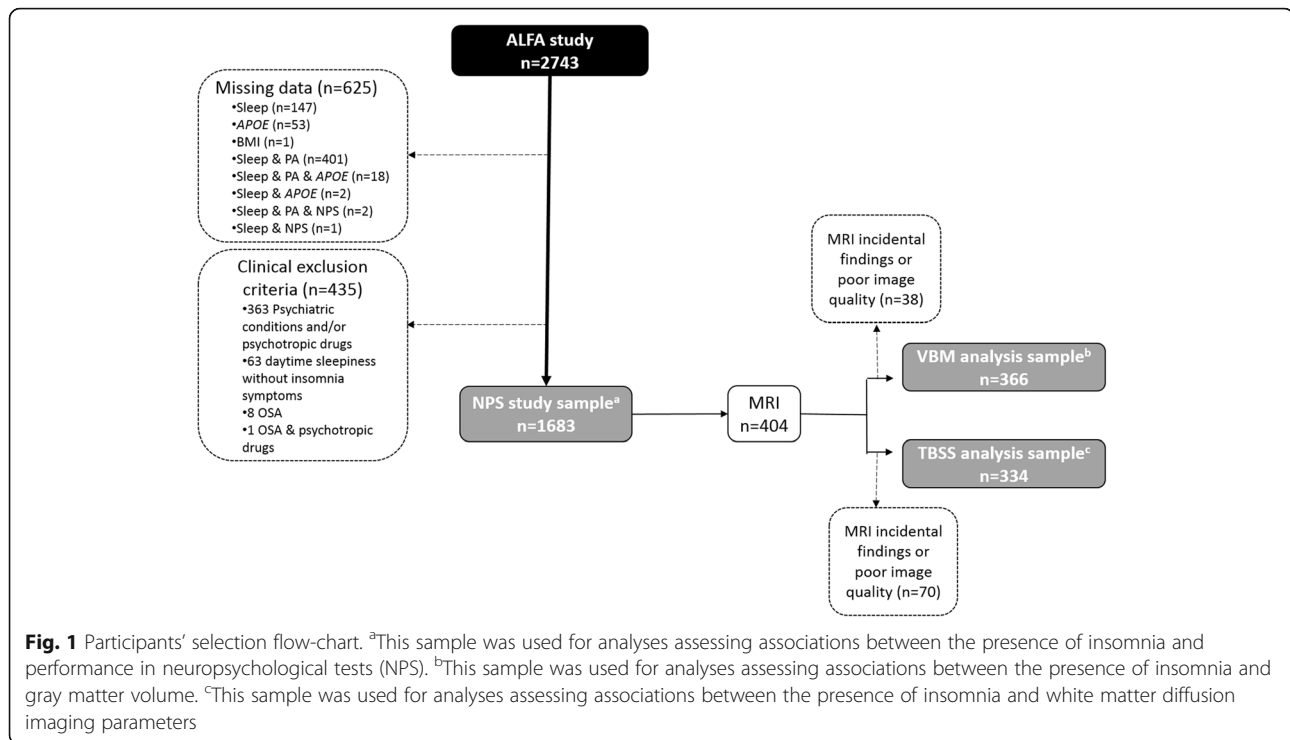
ALFA study
n=2743

Missing data (n=625)
•Sleep (n=147)
•*APOE* (n=53)
•BMI (n=1)
•Sleep & PA (n=401)
•Sleep & PA & *APOE* (n=18)
•Sleep & *APOE* (n=2)
•Sleep & PA & NPS (n=2)
•Sleep & NPS (n=1)

Clinical exclusion criteria (n=435)
•363 Psychiatric conditions and/or psychotropic drugs
•63 daytime sleepiness without insomnia symptoms
•8 OSA
•1 OSA & psychotropic drugs

NPS study sample$^a$
n=1683

MRI
n=404

MRI incidental findings or poor image quality (n=38)

VBM analysis sample$^b$
n=366

TBSS analysis sample$^c$
n=334

MRI incidental findings or poor image quality (n=70)

**Fig. 1** Participants' selection flow-chart. $^a$This sample was used for analyses assessing associations between the presence of insomnia and performance in neuropsychological tests (NPS). $^b$This sample was used for analyses assessing associations between the presence of insomnia and gray matter volume. $^c$This sample was used for analyses assessing associations between the presence of insomnia and white matter diffusion imaging parameters